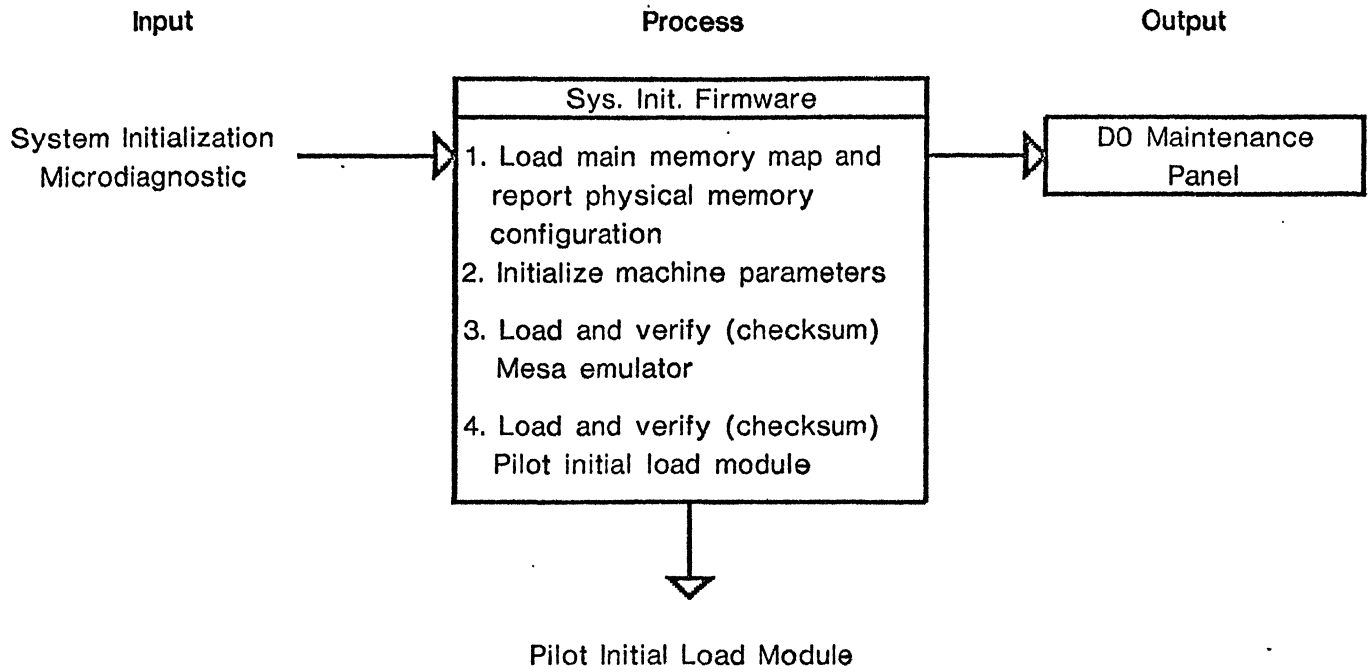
Input

Process

Output

System Initialization Microdiagnostic

Sys. Init. Firmware

1. Load main memory map and report physical memory configuration

2. Initialize machine parameters

3. Load and verify (checksum) Mesa emulator

4. Load and verify (checksum) Pilot initial load module

D0 Maintenance Panel

Pilot Initial Load Module